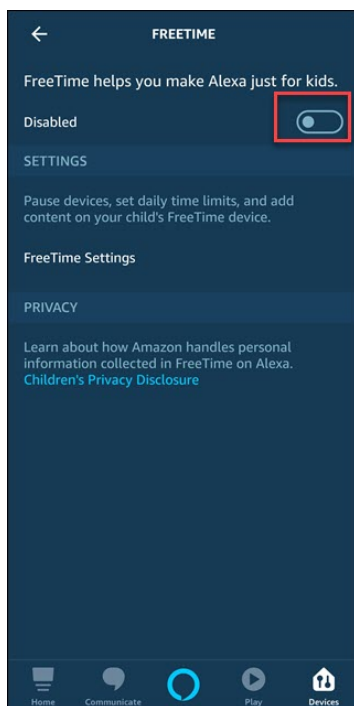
FREETIME

FreeTime helps you make Alexa just for kids.

Disabled

SETTINGS

Pause devices, set daily time limits, and add content on your child's FreeTime device.

FreeTime Settings

PRIVACY

Learn about how Amazon handles personal information collected in FreeTime on Alexa.
Children's Privacy Disclosure

Home Communicate Play Devices